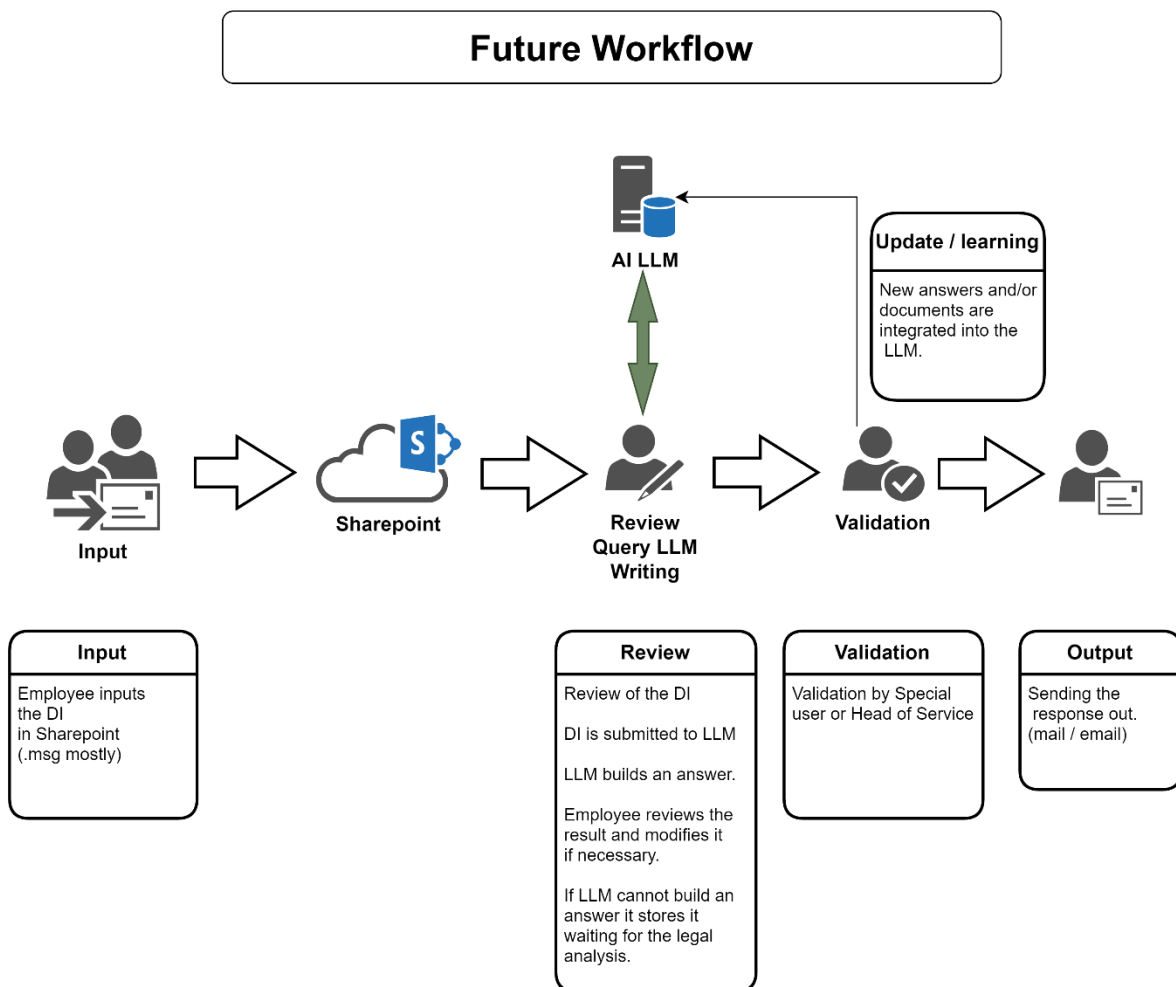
Future Workflow

AI LLM

Update / learning

New answers and/or documents are integrated into the LLM.

Input

Sharepoint

Review
Query LLM
Writing

Validation

Input

Employee inputs the DI in Sharepoint (.msg mostly)

Review

Review of the DI

DI is submitted to LLM

LLM builds an answer.

Employee reviews the result and modifies it if necessary.

If LLM cannot build an answer it stores it waiting for the legal analysis.

Validation

Validation by Special user or Head of Service

Output

Sending the response out. (mail / email)